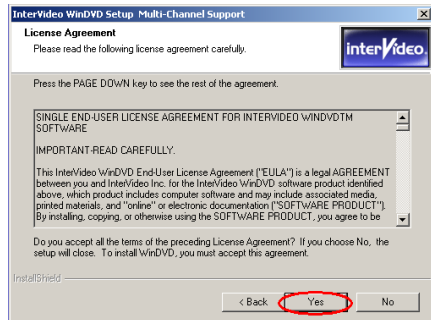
InterVideo WinDVD Setup Multi-Channel Support

License Agreement

Please read the following license agreement carefully.

interVideo

Press the PAGE DOWN key to see the rest of the agreement.

SINGLE END-USER LICENSE AGREEMENT FOR INTERVIDEO WINDVDTM SOFTWARE

IMPORTANT-READ CAREFULLY.

This InterVideo WinDVD End-User License Agreement ("EULA") is a legal AGREEMENT between you and InterVideo Inc. for the InterVideo WinDVD software product identified above, which product includes computer software and may include associated media, printed materials, and "online" or electronic documentation ("SOFTWARE PRODUCT"). By installing, copying, or otherwise using the SOFTWARE PRODUCT, you agree to be

Do you accept all the terms of the preceding License Agreement? If you choose No, the setup will close. To install WinDVD, you must accept this agreement.

InstallShield

< Back

Yes

No